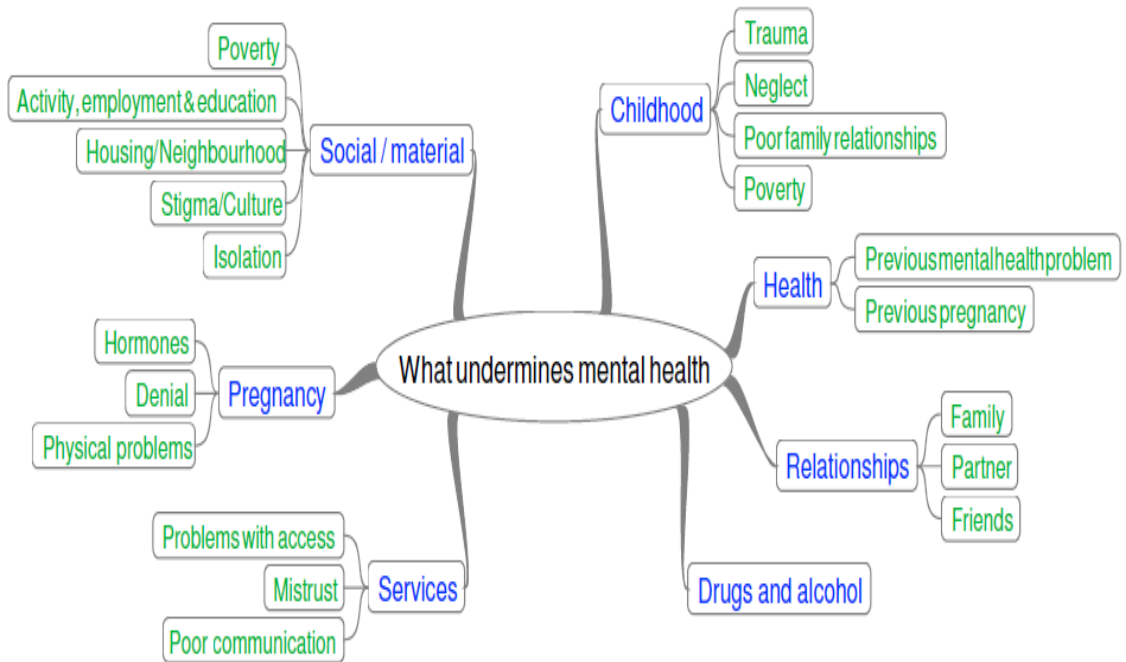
What undermines mental health

Social / material
Poverty
Activity, employment & education
Housing/Neighbourhood
Stigma/Culture
Isolation

Childhood
Trauma
Neglect
Poor family relationships
Poverty

Health
Previous mental health problem
Previous pregnancy

Pregnancy
Hormones
Denial
Physical problems

Relationships
Family
Partner
Friends

Services
Problems with access
Mistrust
Poor communication

Drugs and alcohol